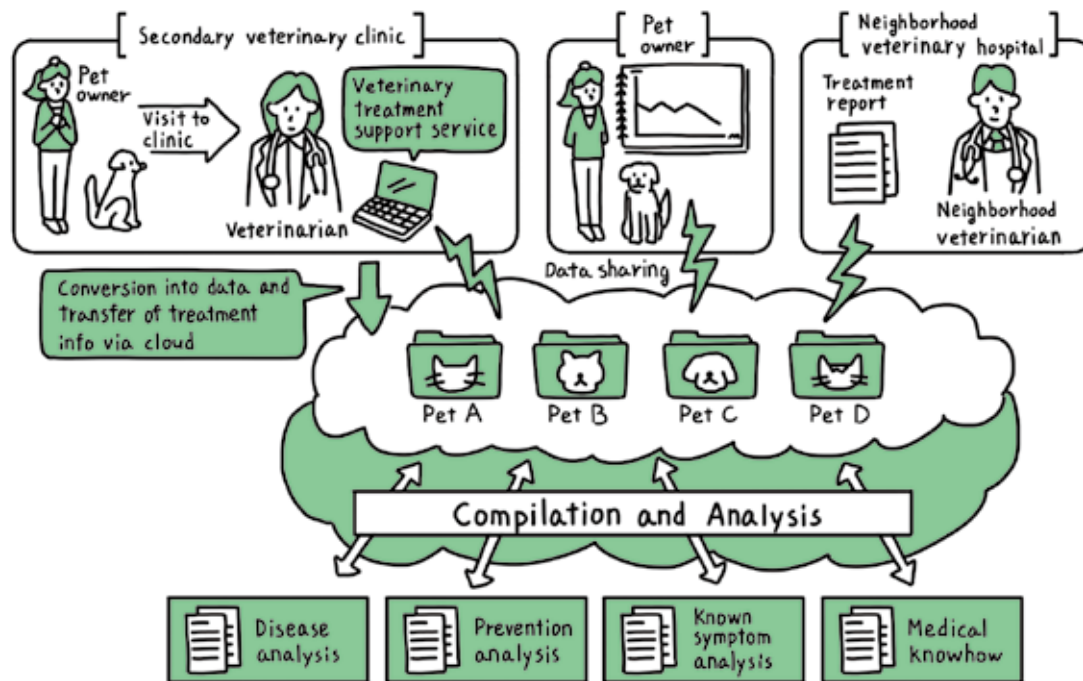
Secondary veterinary clinic

Pet owner

Visit to clinic

Veterinary treatment support service

Veterinarian

Pet owner

Neighborhood veterinary hospital

Treatment report

Neighborhood veterinarian

Data sharing

Conversion into data and transfer of treatment info via cloud

Pet A

Pet B

Pet C

Pet D

Compilation and Analysis

Disease analysis

Prevention analysis

Known symptom analysis

Medical knowhow